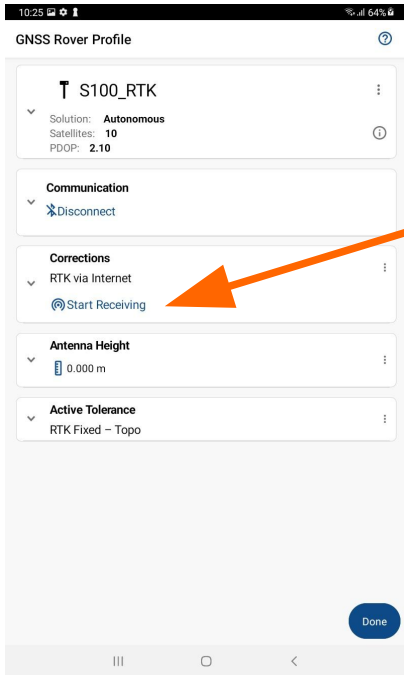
10:25 64%

GNSS Rover Profile

S100_RTK

Solution: Autonomous
Satellites: 10
PDOP: 2.10

Communication
Disconnect

Corrections
RTK via Internet
Start Receiving

Antenna Height
0.000 m

Active Tolerance
RTK Fixed – Topo

Done